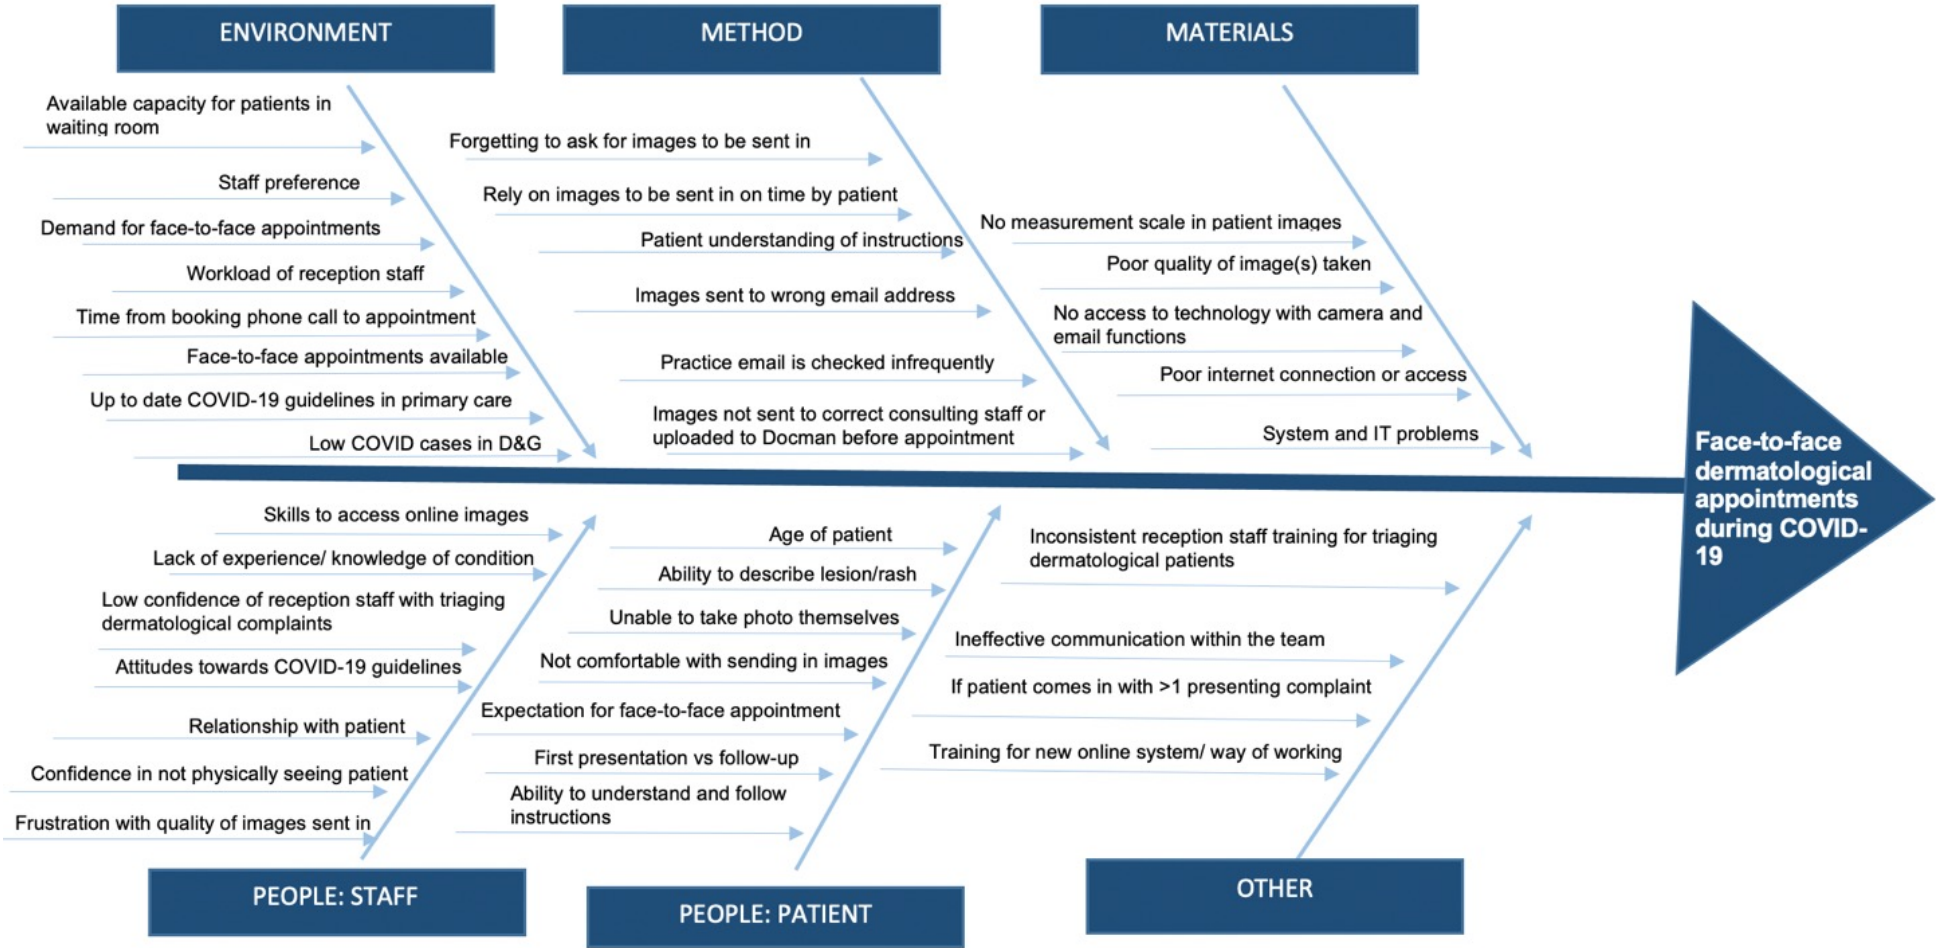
ENVIRONMENT

Available capacity for patients in waiting room

Staff preference

Demand for face-to-face appointments

Workload of reception staff

Time from booking phone call to appointment

Face-to-face appointments available

Up to date COVID-19 guidelines in primary care

Low COVID cases in D&G

METHOD

Forgetting to ask for images to be sent in

Rely on images to be sent in on time by patient

Patient understanding of instructions

Images sent to wrong email address

Practice email is checked infrequently

Images not sent to correct consulting staff or uploaded to Docman before appointment

MATERIALS

No measurement scale in patient images

Poor quality of image(s) taken

No access to technology with camera and email functions

Poor internet connection or access

System and IT problems

Face-to-face dermatological appointments during COVID-19

Skills to access online images

Lack of experience/ knowledge of condition

Low confidence of reception staff with triaging dermatological complaints

Attitudes towards COVID-19 guidelines

Relationship with patient

Confidence in not physically seeing patient

Frustration with quality of images sent in

PEOPLE: STAFF

Age of patient

Ability to describe lesion/rash

Unable to take photo themselves

Not comfortable with sending in images

Expectation for face-to-face appointment

First presentation vs follow-up

Ability to understand and follow instructions

PEOPLE: PATIENT

Inconsistent reception staff training for triaging dermatological patients

Ineffective communication within the team

If patient comes in with >1 presenting complaint

Training for new online system/ way of working

OTHER